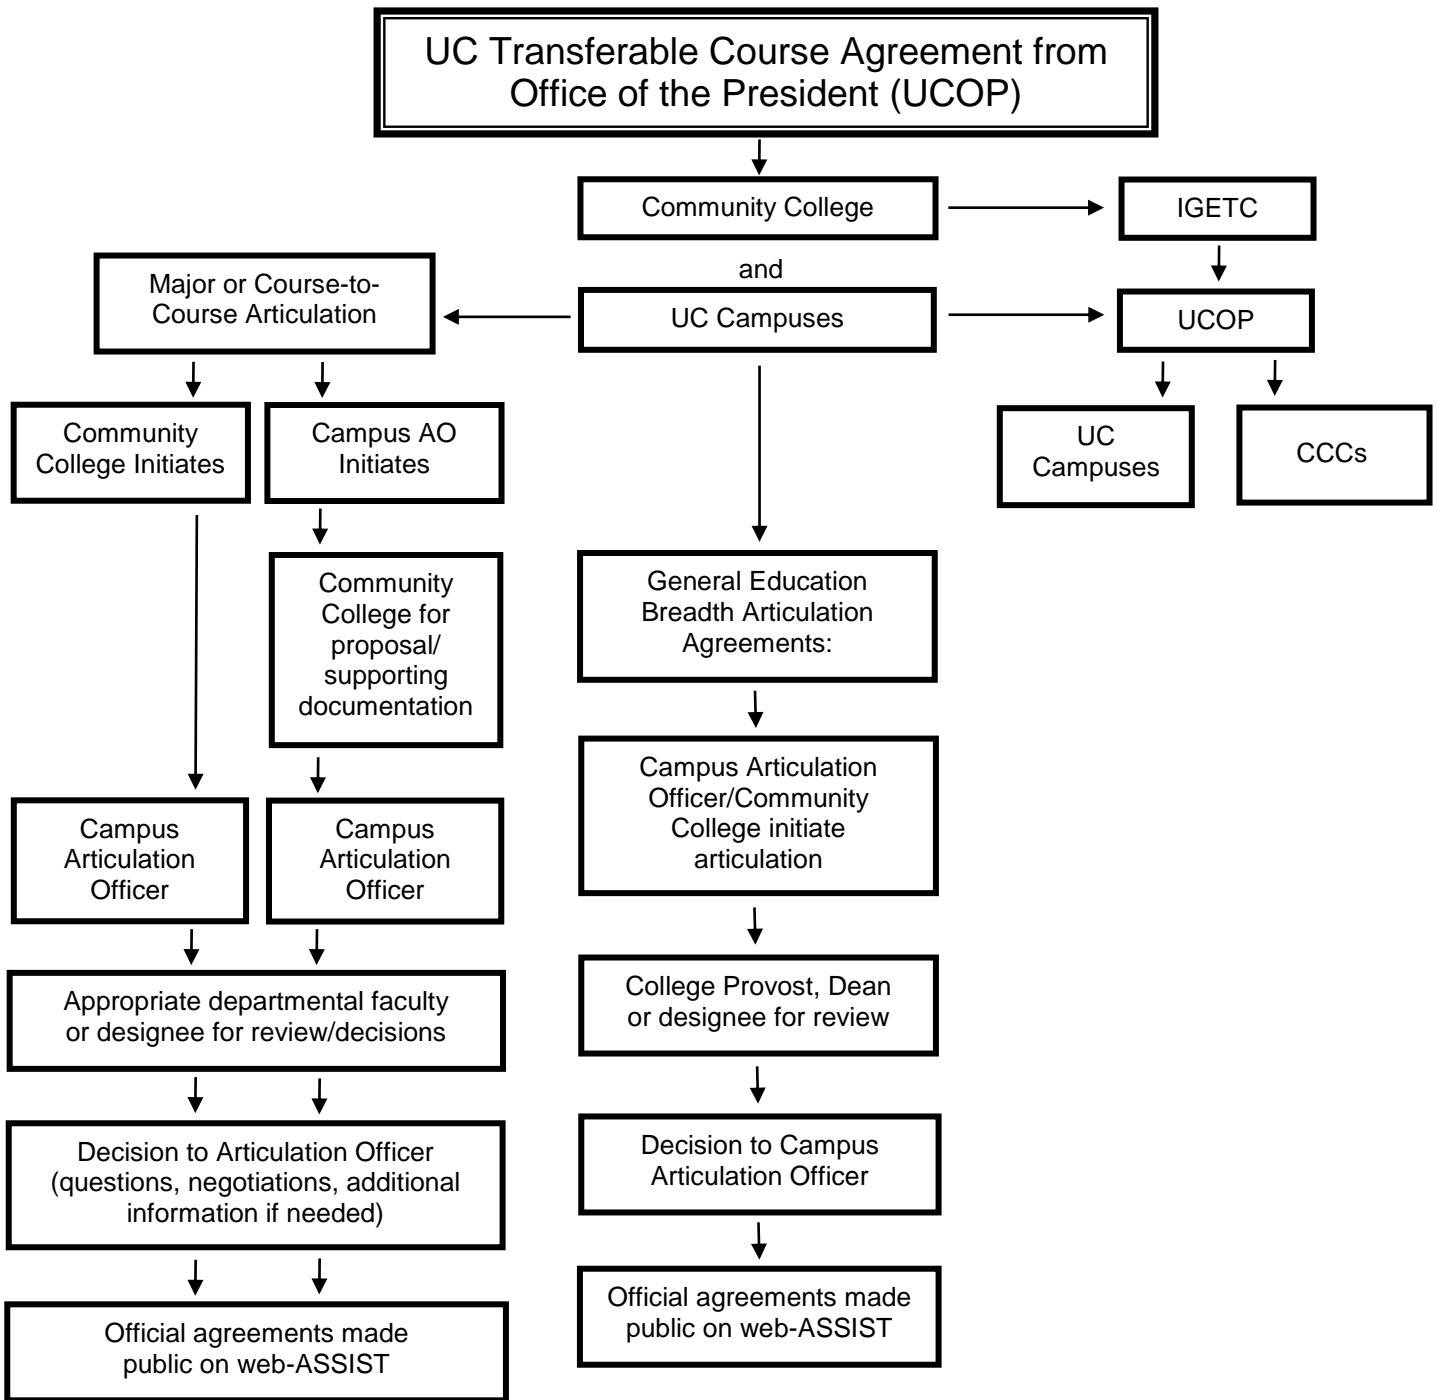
UC Transferable Course Agreement from Office of the President (UCOP)

Community College

IGETC

and

Major or Course-to-Course Articulation

UC Campuses

UCOP

Community College Initiates

Campus AO Initiates

UC Campuses

CCCs

Community College for proposal/ supporting documentation

General Education Breadth Articulation Agreements:

Campus Articulation Officer

Campus Articulation Officer

Campus Articulation Officer/Community College initiate articulation

Appropriate departmental faculty or designee for review/decisions

College Provost, Dean or designee for review

Decision to Articulation Officer (questions, negotiations, additional information if needed)

Decision to Campus Articulation Officer

Official agreements made public on web-ASSIST

Official agreements made public on web-ASSIST